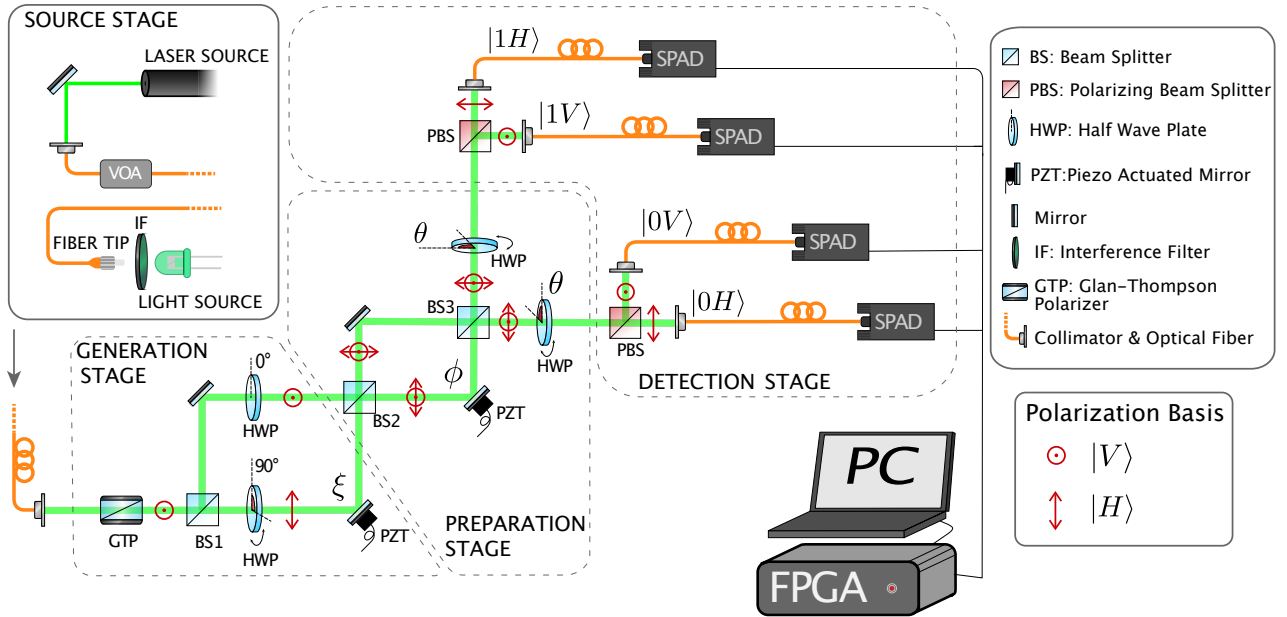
SOURCE STAGE

LASER SOURCE

VOA

IF

FIBER TIP

LIGHT SOURCE

GENERATION STAGE

$0°$

HWP

$90°$

HWP

GTP

BS1

$\xi$

PZT

PREPARATION STAGE

BS2

$\phi$

PZT

BS3

$\theta$

HWP

$\theta$

HWP

PBS

$|1H\rangle$

SPAD

$|1V\rangle$

SPAD

$|0V\rangle$

SPAD

$|0H\rangle$

SPAD

PBS

DETECTION STAGE

BS: Beam Splitter

PBS: Polarizing Beam Splitter

HWP: Half Wave Plate

PZT:Piezo Actuated Mirror

Mirror

IF: Interference Filter

GTP: Glan-Thompson Polarizer

Collimator & Optical Fiber

Polarization Basis

$|V\rangle$

$|H\rangle$

PC

FPGA